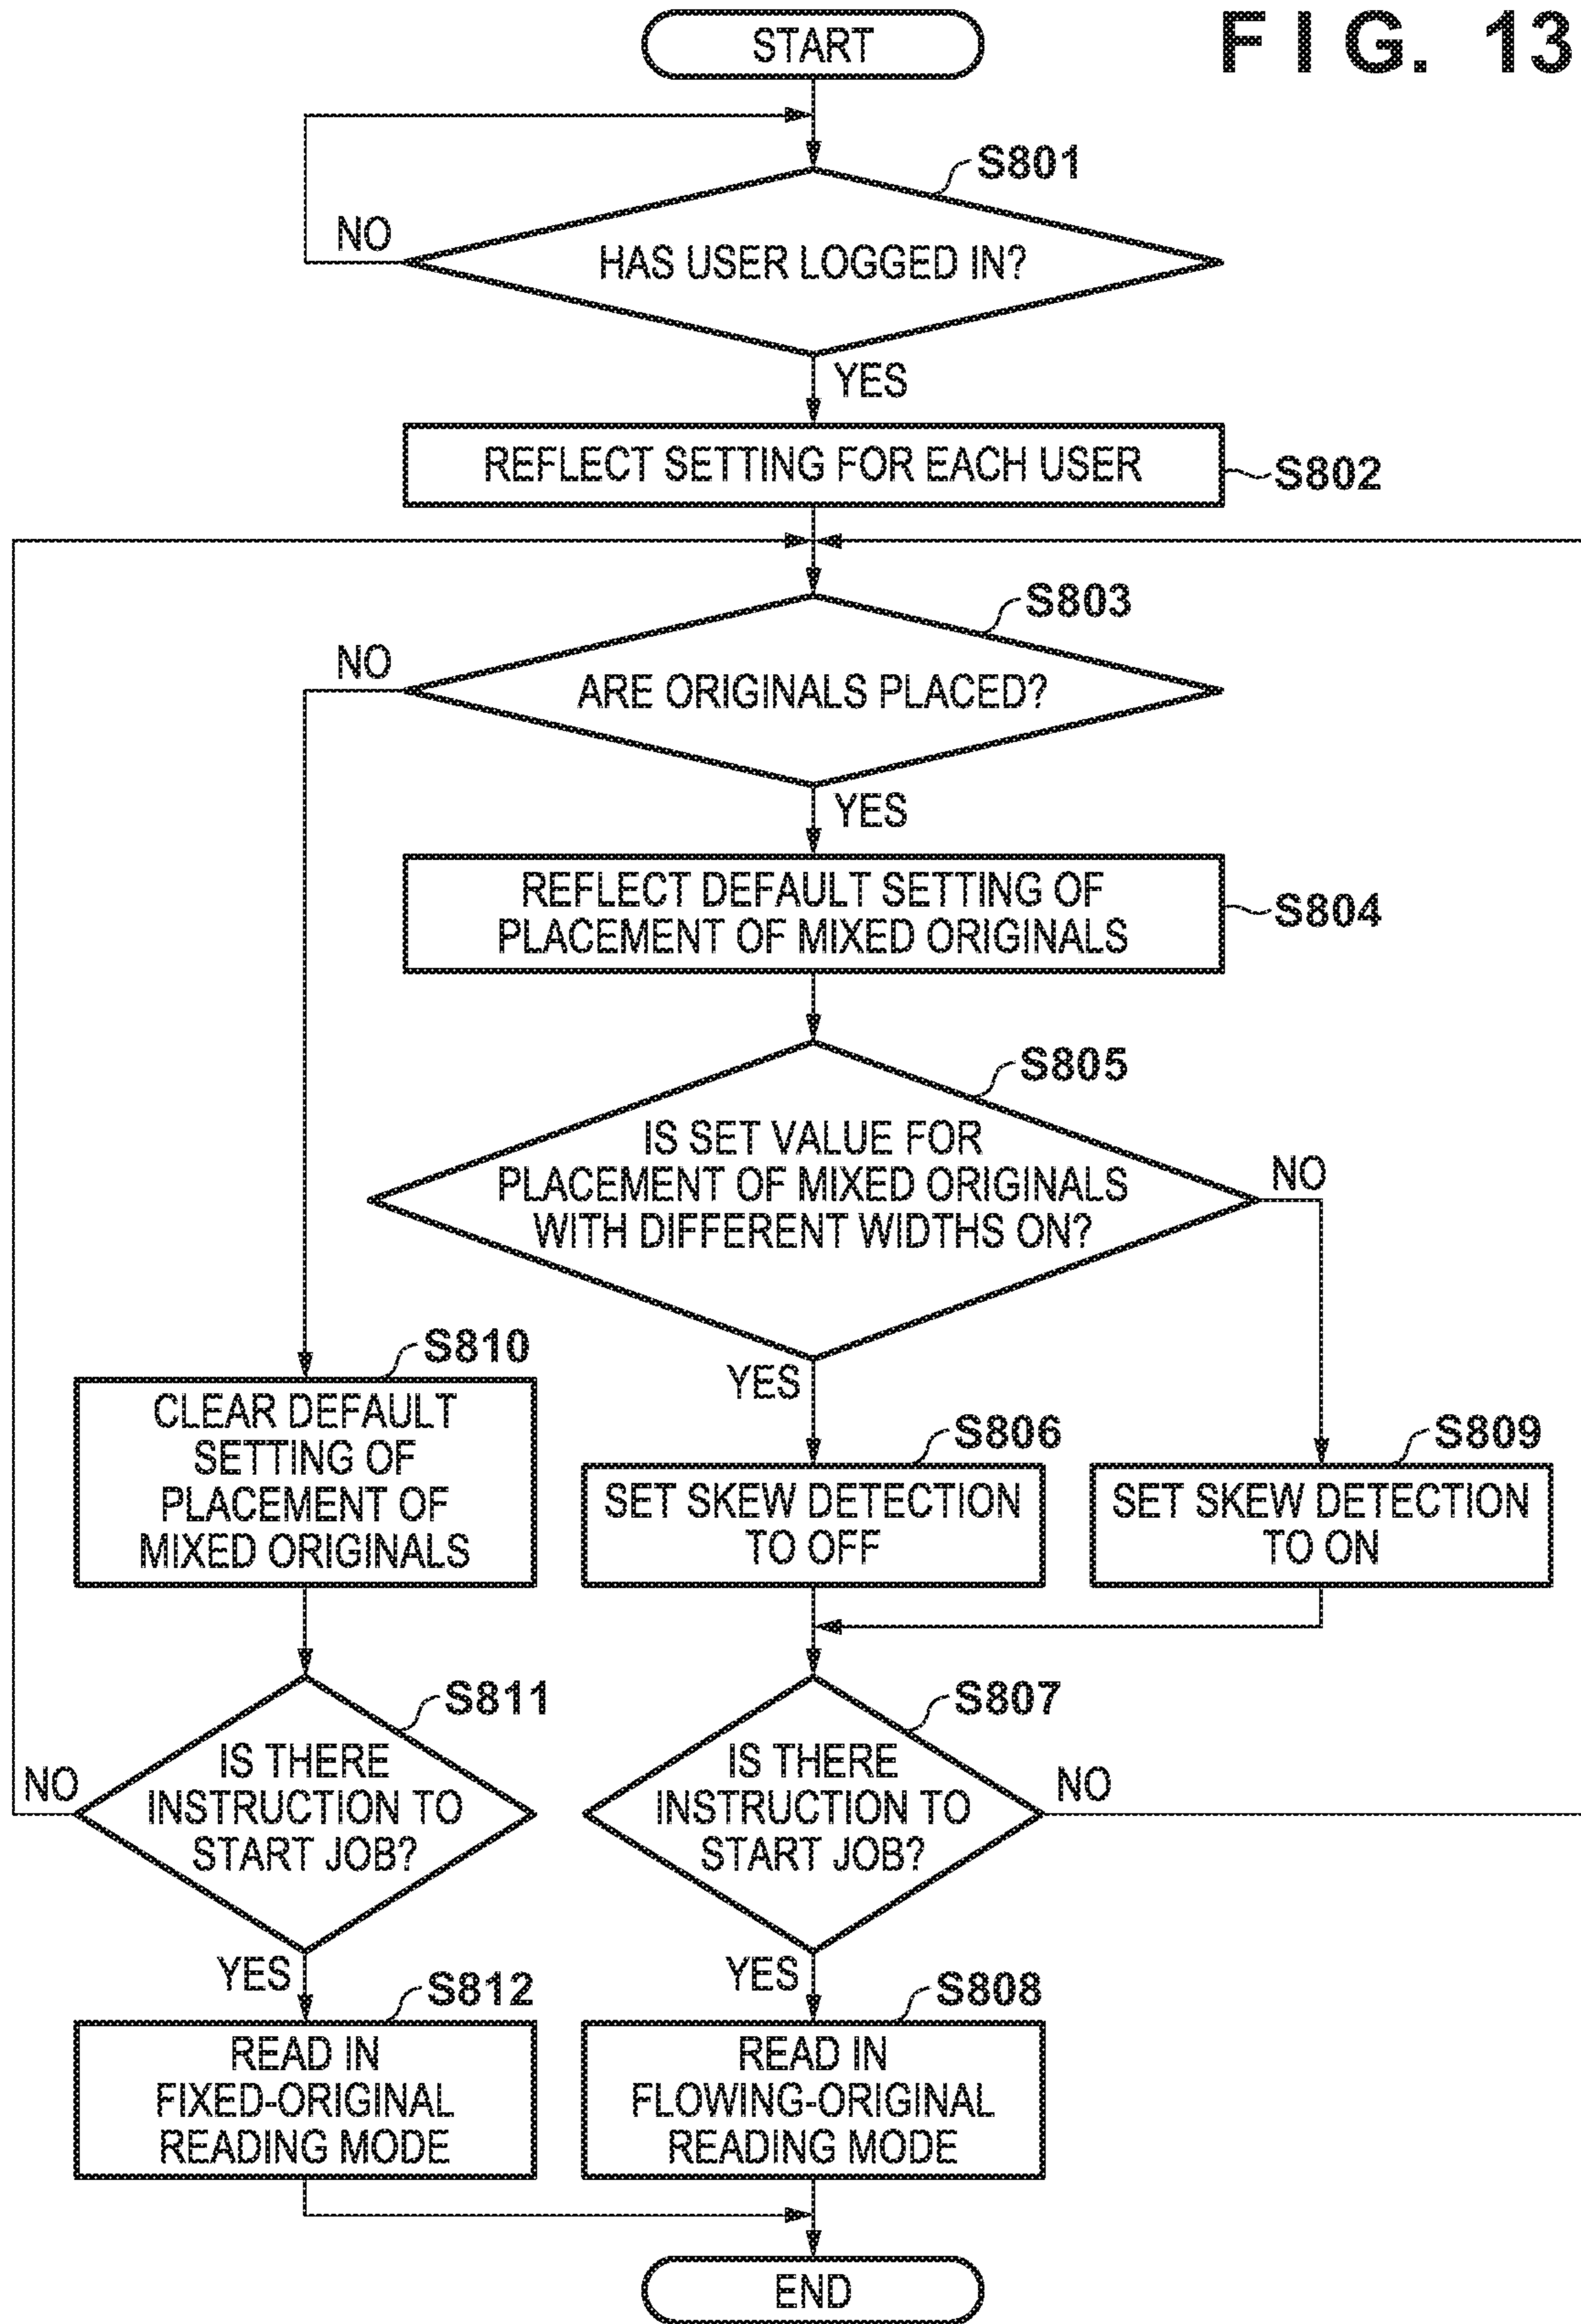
F I G. 13

START

S801

NO

HAS USER LOGGED IN?

YES

REFLECT SETTING FOR EACH USER

S802

S803

NO

ARE ORIGINALS PLACED?

YES

REFLECT DEFAULT SETTING OF PLACEMENT OF MIXED ORIGINALS

S804

S805

IS SET VALUE FOR PLACEMENT OF MIXED ORIGINALS WITH DIFFERENT WIDTHS ON?

NO

YES

S810

CLEAR DEFAULT SETTING OF PLACEMENT OF MIXED ORIGINALS

S806

SET SKEW DETECTION TO OFF

S809

SET SKEW DETECTION TO ON

S811

NO

IS THERE INSTRUCTION TO START JOB?

S807

IS THERE INSTRUCTION TO START JOB?

NO

YES

S812

READ IN FIXED-ORIGINAL READING MODE

YES

S808

READ IN FLOWING-ORIGINAL READING MODE

END